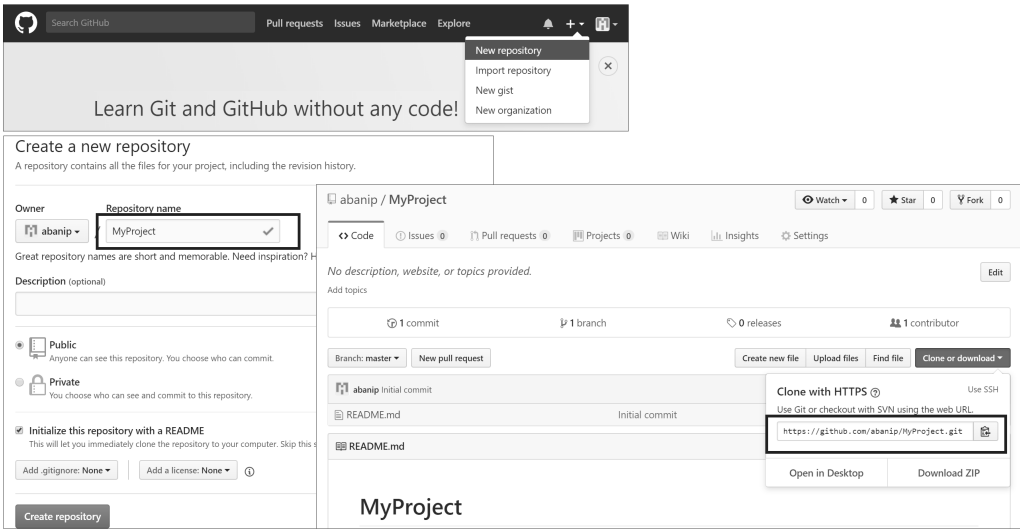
Search GitHub

Pull requests Issues Marketplace Explore

New repository
Import repository
New gist
New organization

Learn Git and GitHub without any code!

Create a new repository
A repository contains all the files for your project, including the revision history.

Owner
abanip
Repository name
MyProject

Great repository names are short and memorable. Need inspiration? H

Description (optional)

Public
Anyone can see this repository. You choose who can commit.

Private
You choose who can see and commit to this repository.

Initialize this repository with a README
This will let you immediately clone the repository to your computer. Skip this s

Add .gitignore: None
Add a license: None

Create repository

abanip / MyProject

Watch 0 Star 0 Fork 0

Code Issues 0 Pull requests 0 Projects 0 Wiki Insights Settings

No description, website, or topics provided.
Add topics

Edit

1 commit 1 branch 0 releases 1 contributor

Branch: master New pull request

Create new file Upload files Find file Clone or download

abanip Initial commit

README.md Initial commit

README.md

Clone with HTTPS
Use SSH
Use Git or checkout with SVN using the web URL.
https://github.com/abanip/MyProject.git

Open in Desktop
Download ZIP

MyProject